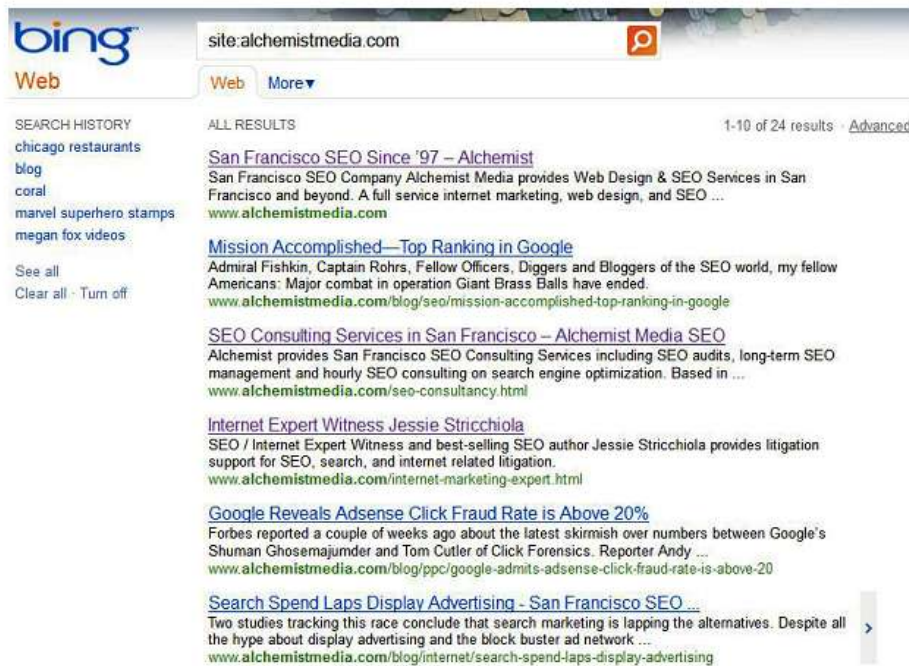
bing
Web

site:alchemistmedia.com

Web More▾

SEARCH HISTORY
chicago restaurants
blog
coral
marvel superhero stamps
megan fox videos

See all
Clear all · Turn off

ALL RESULTS

1-10 of 24 results · Advanced

San Francisco SEO Since '97 – Alchemist
San Francisco SEO Company Alchemist Media provides Web Design & SEO Services in San Francisco and beyond. A full service internet marketing, web design, and SEO ...
www.alchemistmedia.com

Mission Accomplished—Top Ranking in Google
Admiral Fishkin, Captain Rohrs, Fellow Officers, Diggers and Bloggers of the SEO world, my fellow Americans: Major combat in operation Giant Brass Balls have ended.
www.alchemistmedia.com/blog/seo/mission-accomplished-top-ranking-in-google

SEO Consulting Services in San Francisco – Alchemist Media SEO
Alchemist provides San Francisco SEO Consulting Services including SEO audits, long-term SEO management and hourly SEO consulting on search engine optimization. Based in ...
www.alchemistmedia.com/seo-consultancy.html

Internet Expert Witness Jessie Stricchiola
SEO / Internet Expert Witness and best-selling SEO author Jessie Stricchiola provides litigation support for SEO, search, and internet related litigation.
www.alchemistmedia.com/internet-marketing-expert.html

Google Reveals Adsense Click Fraud Rate is Above 20%
Forbes reported a couple of weeks ago about the latest skirmish over numbers between Google's Shuman Ghosemajumder and Tom Cutler of Click Forensics. Reporter Andy ...
www.alchemistmedia.com/blog/ppc/google-admits-adsense-click-fraud-rate-is-above-20

Search Spend Laps Display Advertising - San Francisco SEO ...
Two studies tracking this race conclude that search marketing is lapping the alternatives. Despite all the hype about display advertising and the block buster ad network ...
www.alchemistmedia.com/blog/internet/search-spend-laps-display-advertising